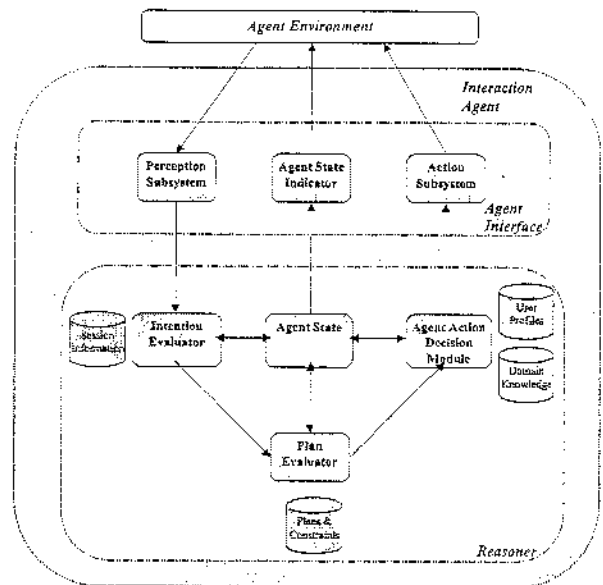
Agent Environment

Interaction Agent

Perception Subsystem

Agent State Indicator

Action Subsystem

Agent Interface

Session Information

Intention Evaluator

Agent State

Agent Action Decision Module

User Profiles

Domain Knowledge

Plan Evaluator

Plans & Constraints

Reasoner